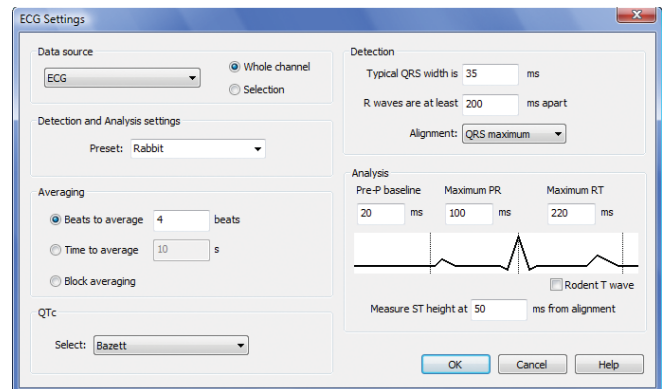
ECG Settings

Data source

ECG

Whole channel

Selection

Detection and Analysis settings

Preset: Rabbit

Averaging

Beats to average 4 beats

Time to average 10 s

Block averaging

QTc

Select: Bazett

Detection

Typical QRS width is 35 ms

R waves are at least 200 ms apart

Alignment: QRS maximum

Analysis

Pre-P baseline 20 ms

Maximum PR 100 ms

Maximum RT 220 ms

Rodent T wave

Measure ST height at 50 ms from alignment

OK

Cancel

Help